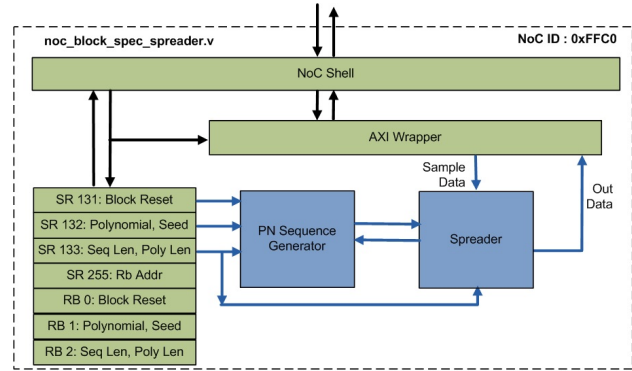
noc_block_spec_spreader.v

NoC ID : 0xFFC0

NoC Shell

AXI Wrapper

Sample Data

Out Data

SR 131: Block Reset

SR 132: Polynomial, Seed

SR 133: Seq Len, Poly Len

SR 255: Rb Addr

RB 0: Block Reset

RB 1: Polynomial, Seed

RB 2: Seq Len, Poly Len

PN Sequence Generator

Spreader